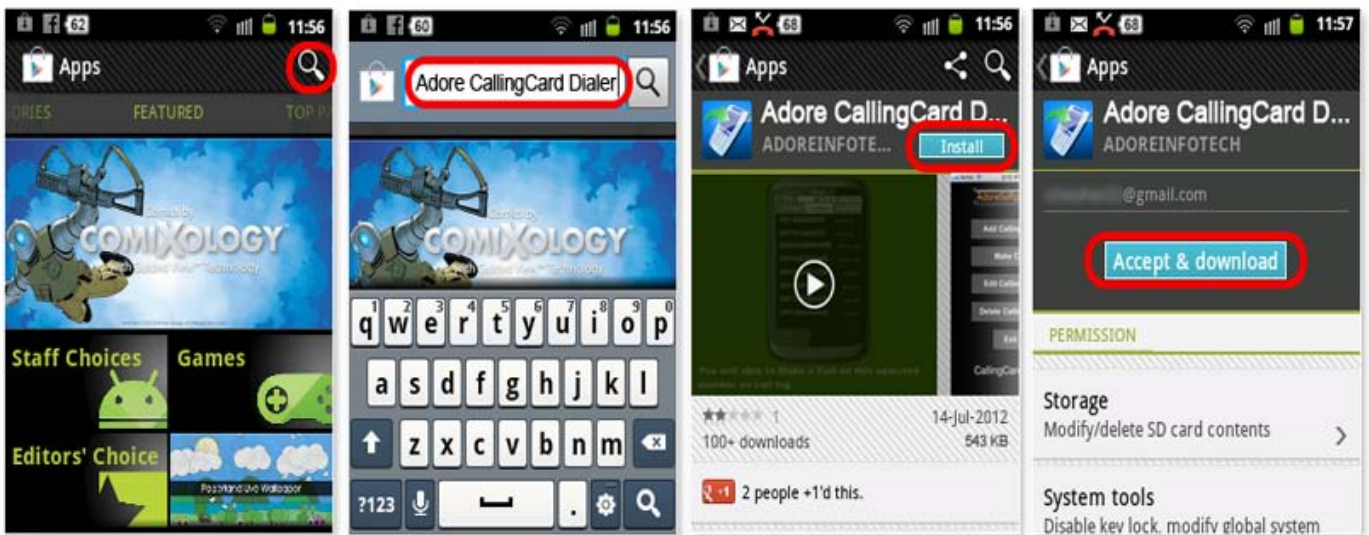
62 11:56

Apps

ORIES FEATURED TOP P

COMIXOLOGY

Staff Choices

Games

Editors' Choice

60 11:56

Adore CallingCard Dialer

COMIXOLOGY

q w e r t y u i o p

a s d f g h j k l

z x c v b n m

?123 .

68 11:56

Apps

Adore CallingCard D...

ADOREINFOTE...

Install

1

14-Jul-2012

100+ downloads

543 KB

+1 2 people +1'd this.

68 11:57

Apps

Adore CallingCard D...

ADOREINFOTECH

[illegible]@gmail.com

Accept & download

PERMISSION

Storage

Modify/delete SD card contents

System tools

Disable key lock, modify global system